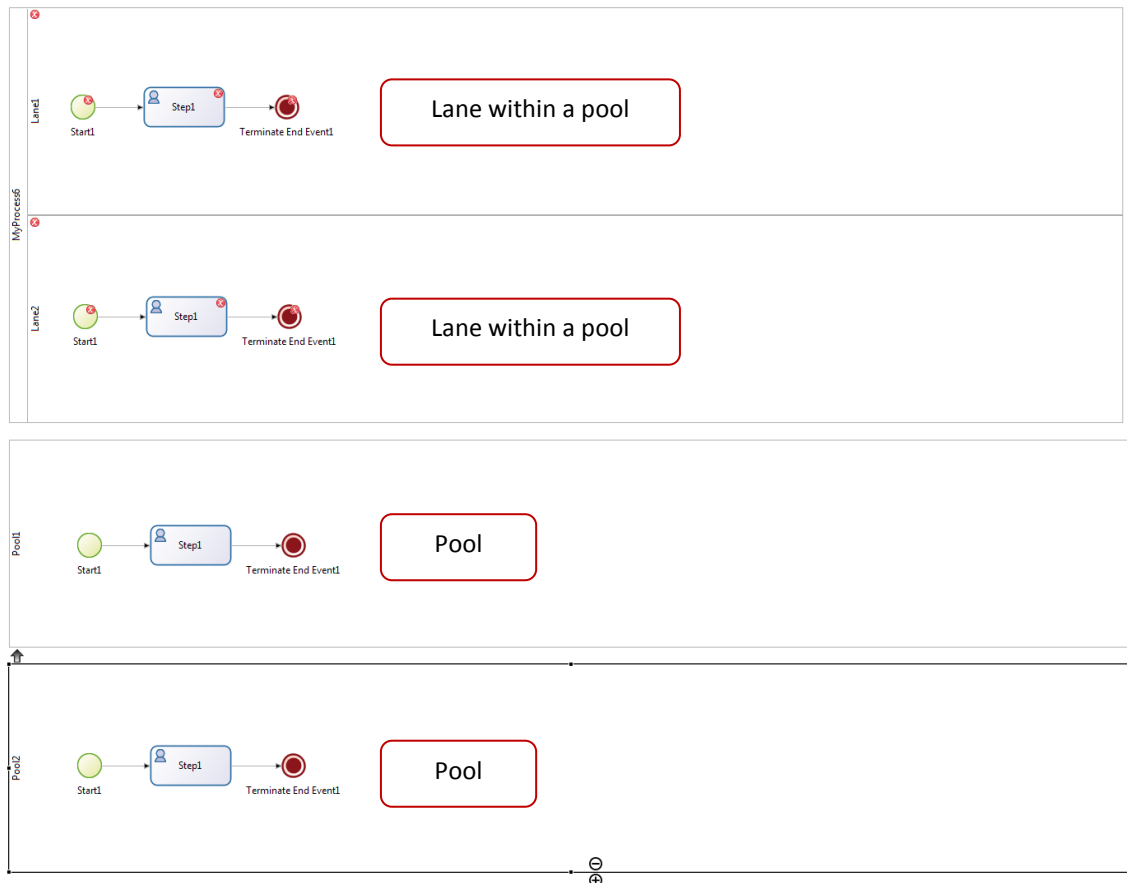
MyProcess6

Lane1

Start1

Step1

Terminate End Event1

Lane within a pool

Lane2

Start1

Step1

Terminate End Event1

Lane within a pool

Pool1

Start1

Step1

Terminate End Event1

Pool

Pool2

Start1

Step1

Terminate End Event1

Pool